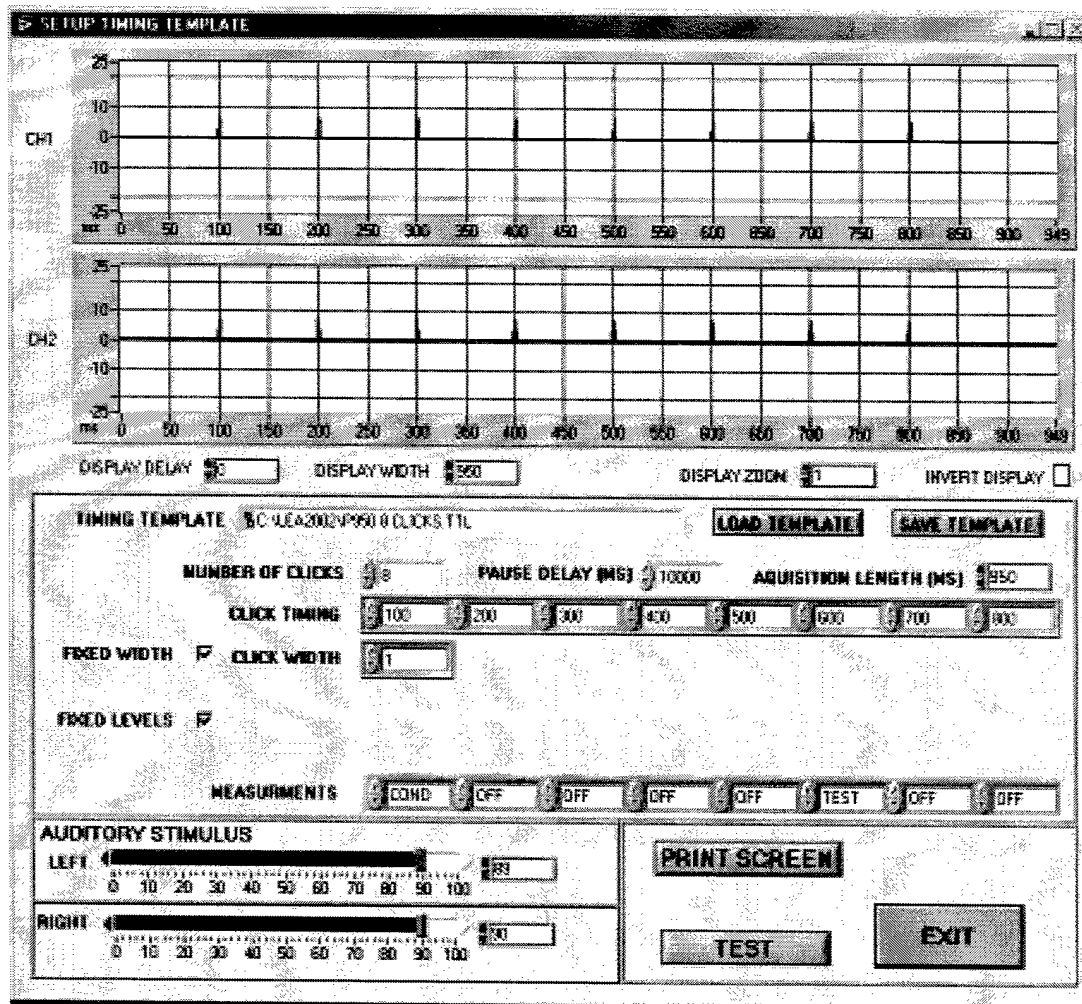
SETUP TIMING TEMPLATE

CH1

25
10
0
-10
-25

ms 0 50 100 150 200 250 300 350 400 450 500 550 600 650 700 750 800 850 900 949

CH2

25
10
0
-10
-25

ms 0 50 100 150 200 250 300 350 400 450 500 550 600 650 700 750 800 850 900 949

DISPLAY DELAY 0
DISPLAY WIDTH 950
DISPLAY ZOOM 1
INVERT DISPLAY

TIMING TEMPLATE C:\LEA2002\P950 8 CLICKS.TTL
LOAD TEMPLATE
SAVE TEMPLATE

NUMBER OF CLICKS 8
PAUSE DELAY (MS) 10000
AQUISITION LENGTH (MS) 950

CLICK TIMING 100 200 300 400 500 600 700 800

FIXED WIDTH CLICK WIDTH 1

FIXED LEVELS

MEASURMENTS COND OFF OFF OFF OFF TEST OFF OFF

AUDITORY STIMULUS
LEFT 0 10 20 30 40 50 60 70 80 90 100 89
RIGHT 0 10 20 30 40 50 60 70 80 90 100 90

PRINT SCREEN
TEST
EXIT